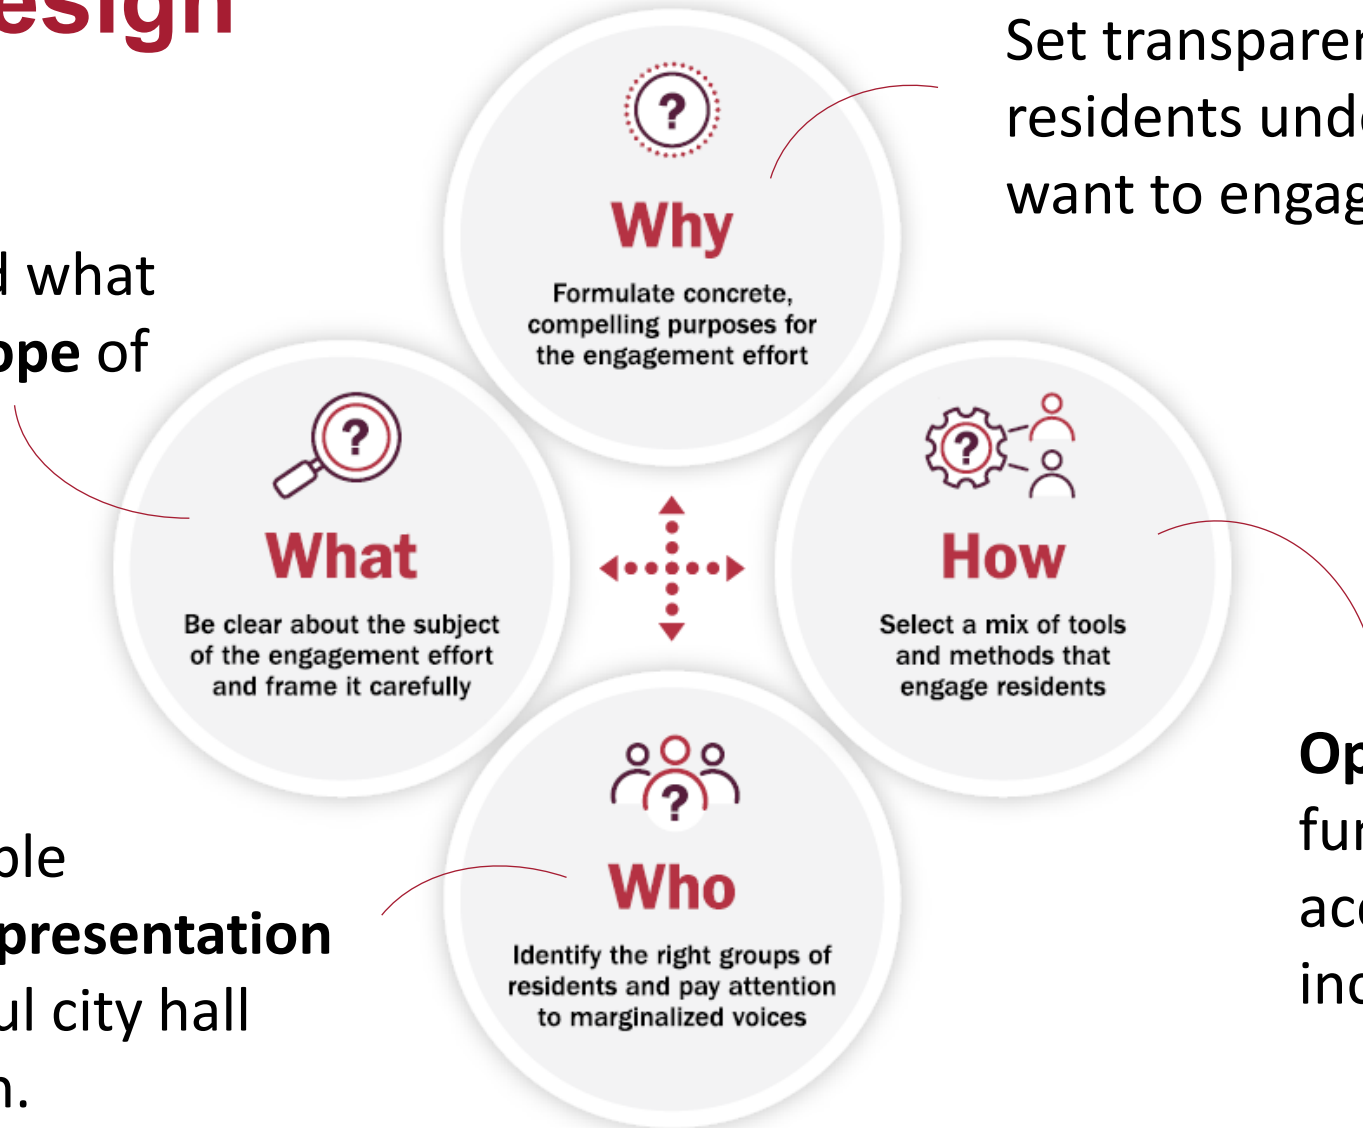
esign

Set transparer residents und want to engag

d what ope of

Why

Formulate concrete, compelling purposes for the engagement effort

What

Be clear about the subject of the engagement effort and frame it carefully

How

Select a mix of tools and methods that engage residents

Who

Identify the right groups of residents and pay attention to marginalized voices

ble presentation ul city hall n.

Op fur ac inc